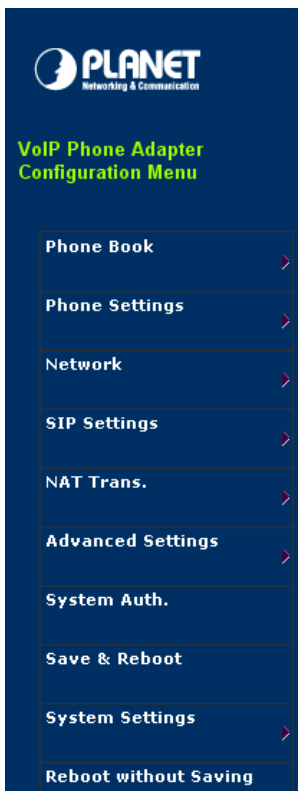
PLANET
Networking & Communication

VoIP Phone Adapter Configuration Menu

Phone Book

Phone Settings

Network

SIP Settings

NAT Trans.

Advanced Settings

System Auth.

Save & Reboot

System Settings

Reboot without Saving